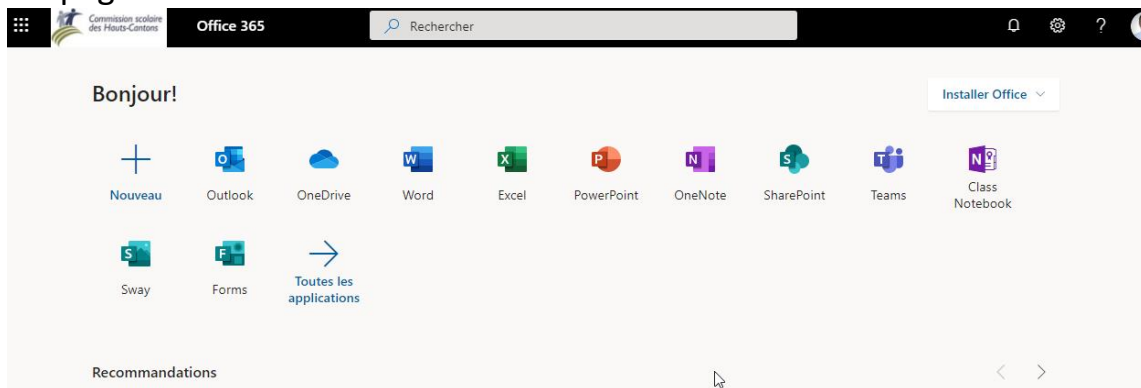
Commission scolaire des Hauts-Cantons
Office 365
Rechercher
?

Bonjour!
Installer Office

Nouveau
Outlook
OneDrive
Word
Excel
PowerPoint
OneNote
SharePoint
Teams
Class Notebook
Sway
Forms
Toutes les applications

Recommandations